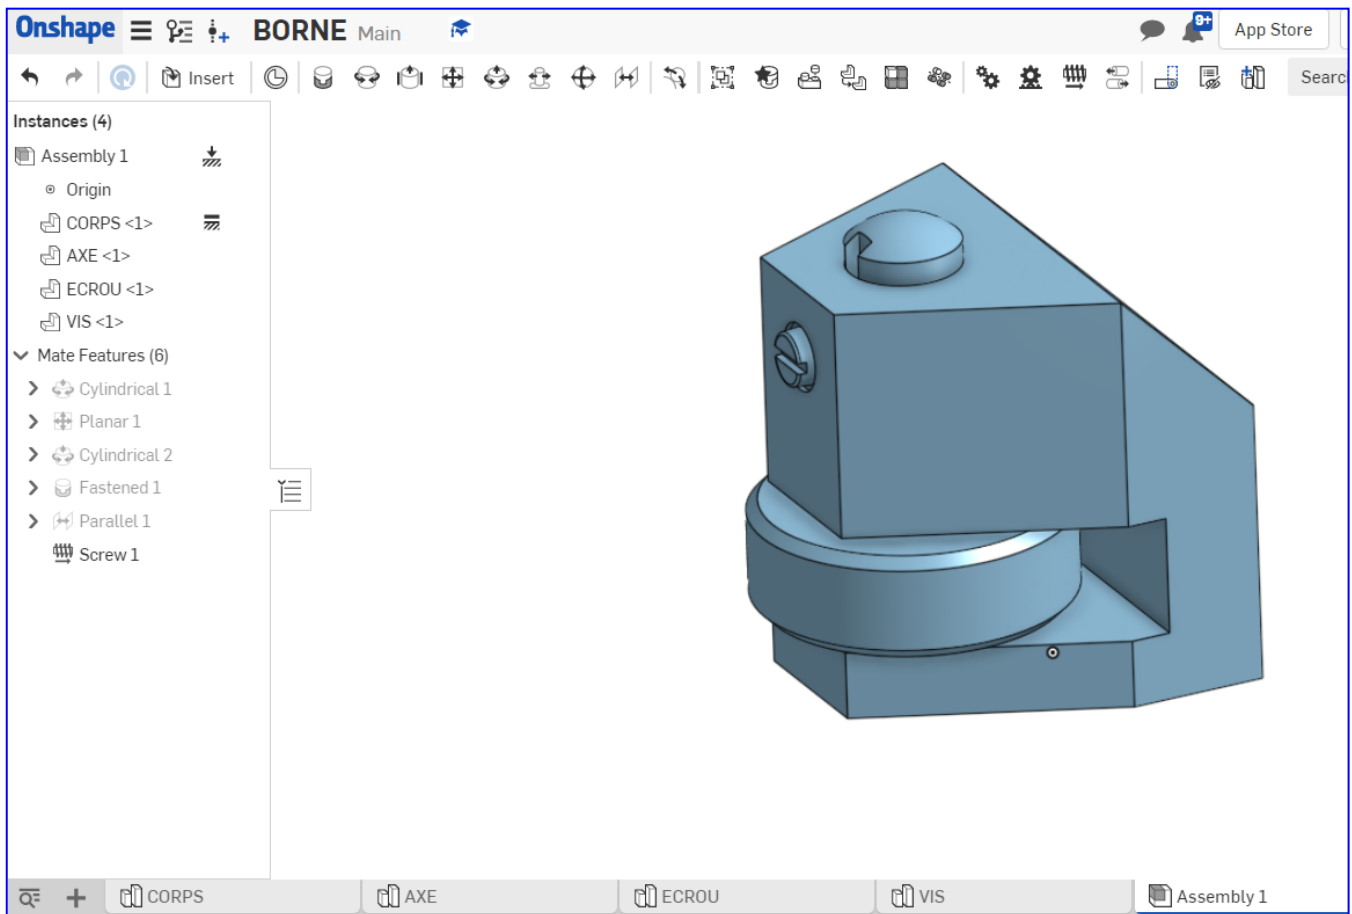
Onshape BORNE Main

9+ App Store

Insert

Searc

Instances (4)

Assembly 1

Origin

CORPS <1>

AXE <1>

ECROU <1>

VIS <1>

Mate Features (6)

Cylindrical 1

Planar 1

Cylindrical 2

Fastened 1

Parallel 1

Screw 1

CORPS AXE ECROU VIS Assembly 1